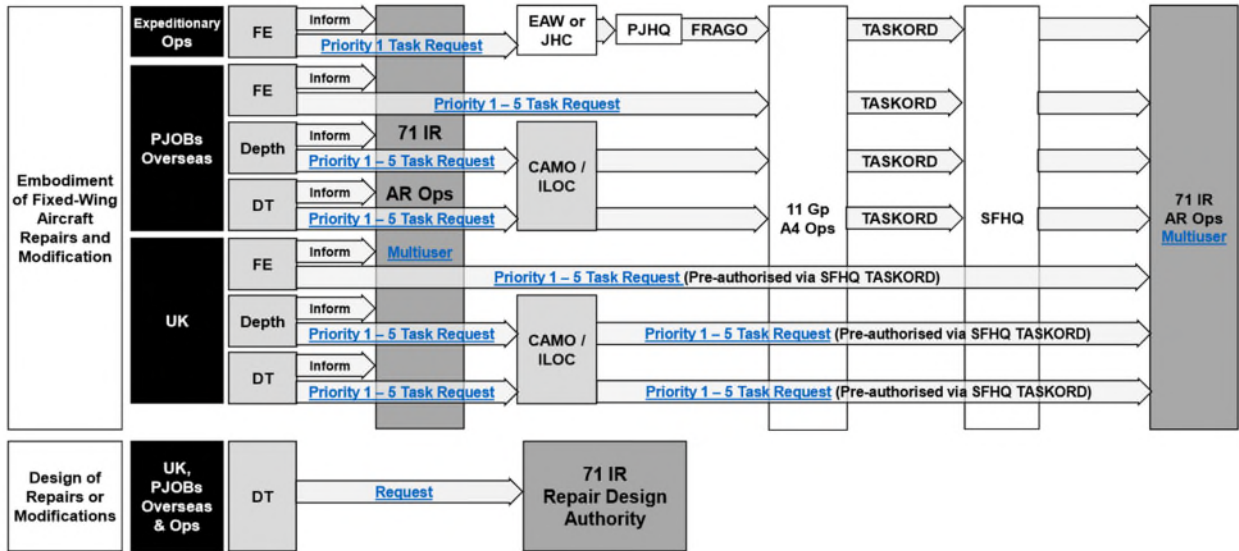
Embodiment of Fixed-Wing Aircraft Repairs and Modification

Expeditionary Ops

FE

Inform

Priority 1 Task Request

EAW or JHC

PJHQ

FRAGO

TASKORD

PJOBs Overseas

FE

Inform

Priority 1 – 5 Task Request

TASKORD

Depth

Inform

71 IR

Priority 1 – 5 Task Request

CAMO / ILOC

TASKORD

DT

Inform

AR Ops

Priority 1 – 5 Task Request

TASKORD

11 Gp A4 Ops

SFHQ

71 IR AR Ops Multiuser

UK

FE

Inform

Multiuser

Priority 1 – 5 Task Request (Pre-authorised via SFHQ TASKORD)

Depth

Inform

Priority 1 – 5 Task Request

CAMO / ILOC

Priority 1 – 5 Task Request (Pre-authorised via SFHQ TASKORD)

DT

Inform

Priority 1 – 5 Task Request

Priority 1 – 5 Task Request (Pre-authorised via SFHQ TASKORD)

Design of Repairs or Modifications

UK, PJOBs Overseas & Ops

DT

Request

71 IR Repair Design Authority